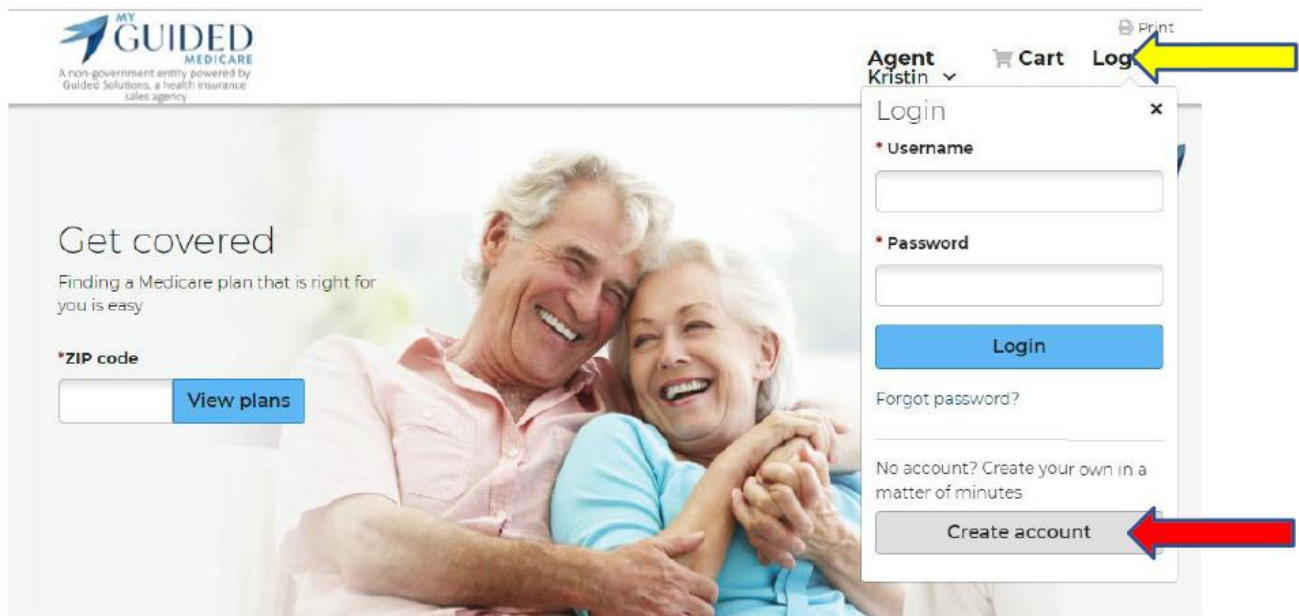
MY GUIDED MEDICARE

A non-government entity powered by Guided Solutions, a health insurance sales agency

Print

Agent Kristin

Cart

Log

Login

×

* Username

* Password

Login

Forgot password?

No account? Create your own in a matter of minutes

Create account

Get covered

Finding a Medicare plan that is right for you is easy

*ZIP code

View plans